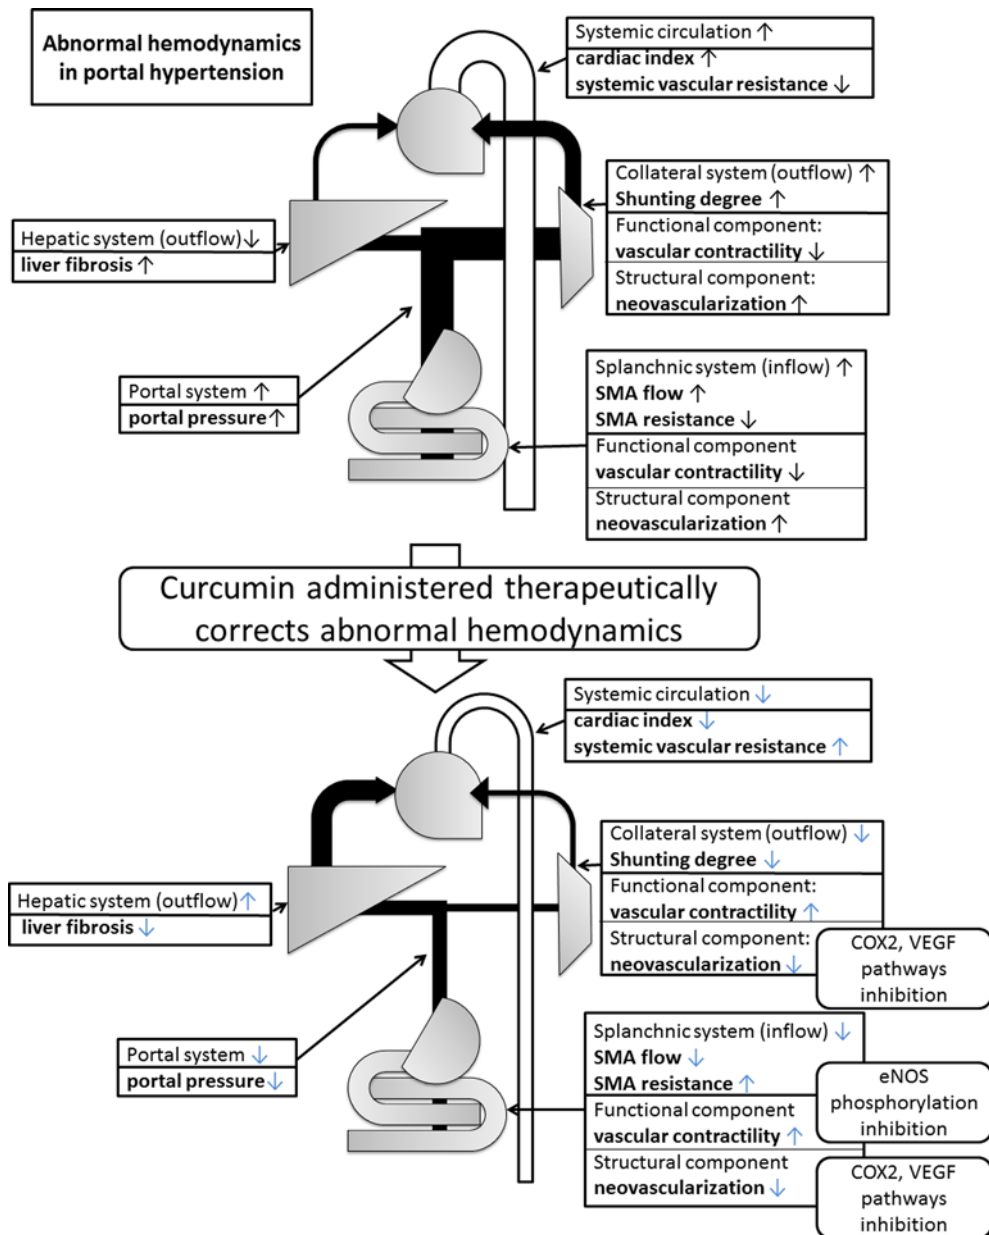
Abnormal hemodynamics in portal hypertension

Systemic circulation ↑
cardiac index ↑
systemic vascular resistance ↓

Collateral system (outflow) ↑
Shunting degree ↑
Functional component:
vascular contractility ↓
Structural component:
neovascularization ↑

Hepatic system (outflow) ↓
liver fibrosis ↑

Portal system ↑
portal pressure ↑

Splanchnic system (inflow) ↑
SMA flow ↑
SMA resistance ↓
Functional component
vascular contractility ↓
Structural component
neovascularization ↑

Curcumin administered therapeutically corrects abnormal hemodynamics

Systemic circulation ↓
cardiac index ↓
systemic vascular resistance ↑

Collateral system (outflow) ↓
Shunting degree ↓
Functional component:
vascular contractility ↑
Structural component:
neovascularization ↓

COX2, VEGF pathways inhibition

Hepatic system (outflow) ↑
liver fibrosis ↓

Portal system ↓
portal pressure ↓

Splanchnic system (inflow) ↓
SMA flow ↓
SMA resistance ↑
Functional component
vascular contractility ↑
Structural component
neovascularization ↓

eNOS phosphorylation inhibition

COX2, VEGF pathways inhibition